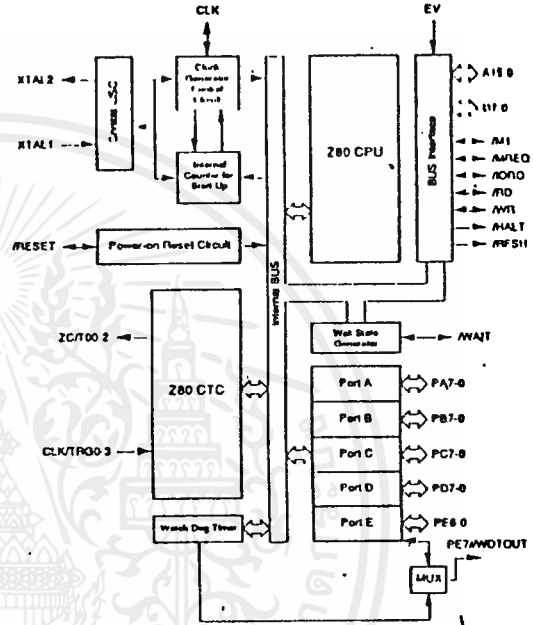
CLK

EV

XTAL2

XTAL1

Crystal OSC

Clock Generator Control Circuit

Internal Counter for Start Up

Z80 CPU

BUS Interface

A15-0

D7-0

/M1

/MREQ

/IORQ

/RD

/WR

/HALT

/RFSH

/RESET

Power-on Reset Circuit

Internal BUS

ZC/TO0-2

Z80 CTC

CLK/TRG0-3

Wait State Generator

/WAIT

Port A

PA7-0

Port B

PB7-0

Port C

PC7-0

Port D

PD7-0

Port E

PE6-0

Watch Dog Timer

PE7/WDTOUT

MUX